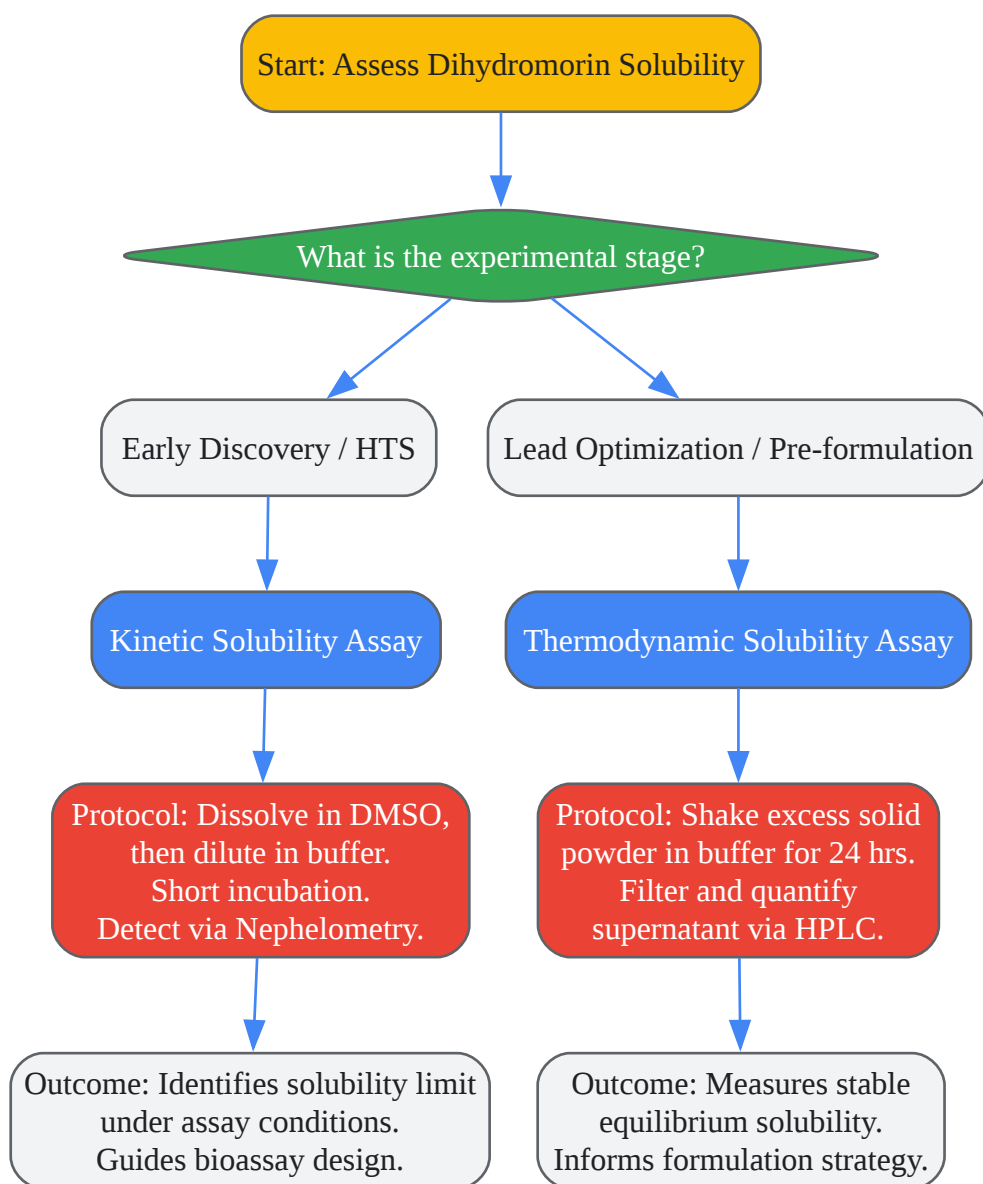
Start: Assess Dihydromorin Solubility

What is the experimental stage?

Early Discovery / HTS

Lead Optimization / Pre-formulation

Kinetic Solubility Assay

Thermodynamic Solubility Assay

Protocol: Dissolve in DMSO, then dilute in buffer. Short incubation. Detect via Nephelometry.

Protocol: Shake excess solid powder in buffer for 24 hrs. Filter and quantify supernatant via HPLC.

Outcome: Identifies solubility limit under assay conditions. Guides bioassay design.

Outcome: Measures stable equilibrium solubility. Informs formulation strategy.